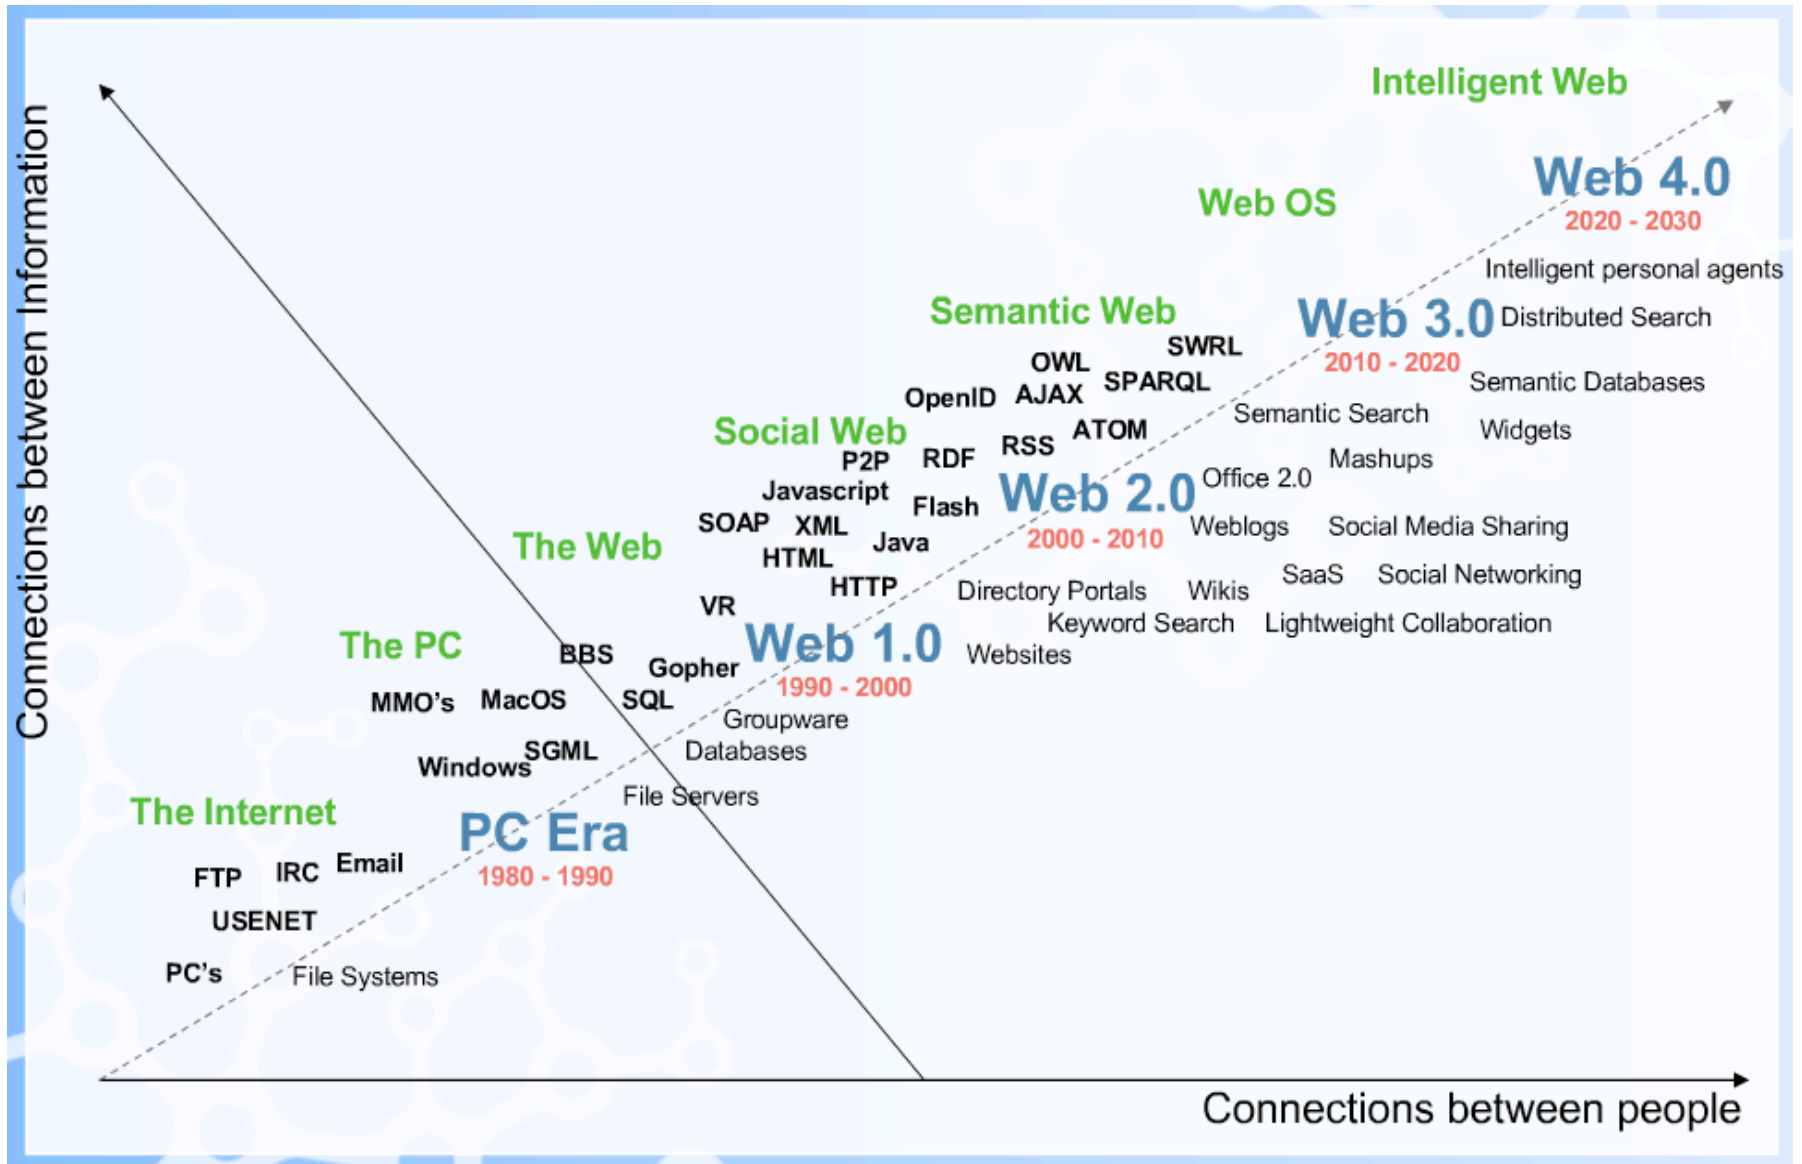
Intelligent Web

Web 4.0
2020 - 2030

Web OS

Intelligent personal agents

Semantic Web

Web 3.0
2010 - 2020

Distributed Search

SWRL
OWL
SPARQL
OpenID
AJAX
Semantic Databases
Semantic Search
ATOM
Widgets

Social Web
P2P
RDF
RSS
Mashups
Javascript
Office 2.0

Web 2.0
2000 - 2010

Flash
SOAP
XML
Weblogs
Social Media Sharing

The Web
Java
HTML
HTTP
SaaS
Social Networking
Directory Portals
Wikis
VR
Keyword Search
Lightweight Collaboration

Web 1.0
1990 - 2000

Websites

The PC
BBS
Gopher
MMO's
MacOS
SQL
Groupware
Windows
SGML
Databases
File Servers

The Internet

PC Era
1980 - 1990

FTP
IRC
Email
USENET
PC's
File Systems

Connections between Information

Connections between people